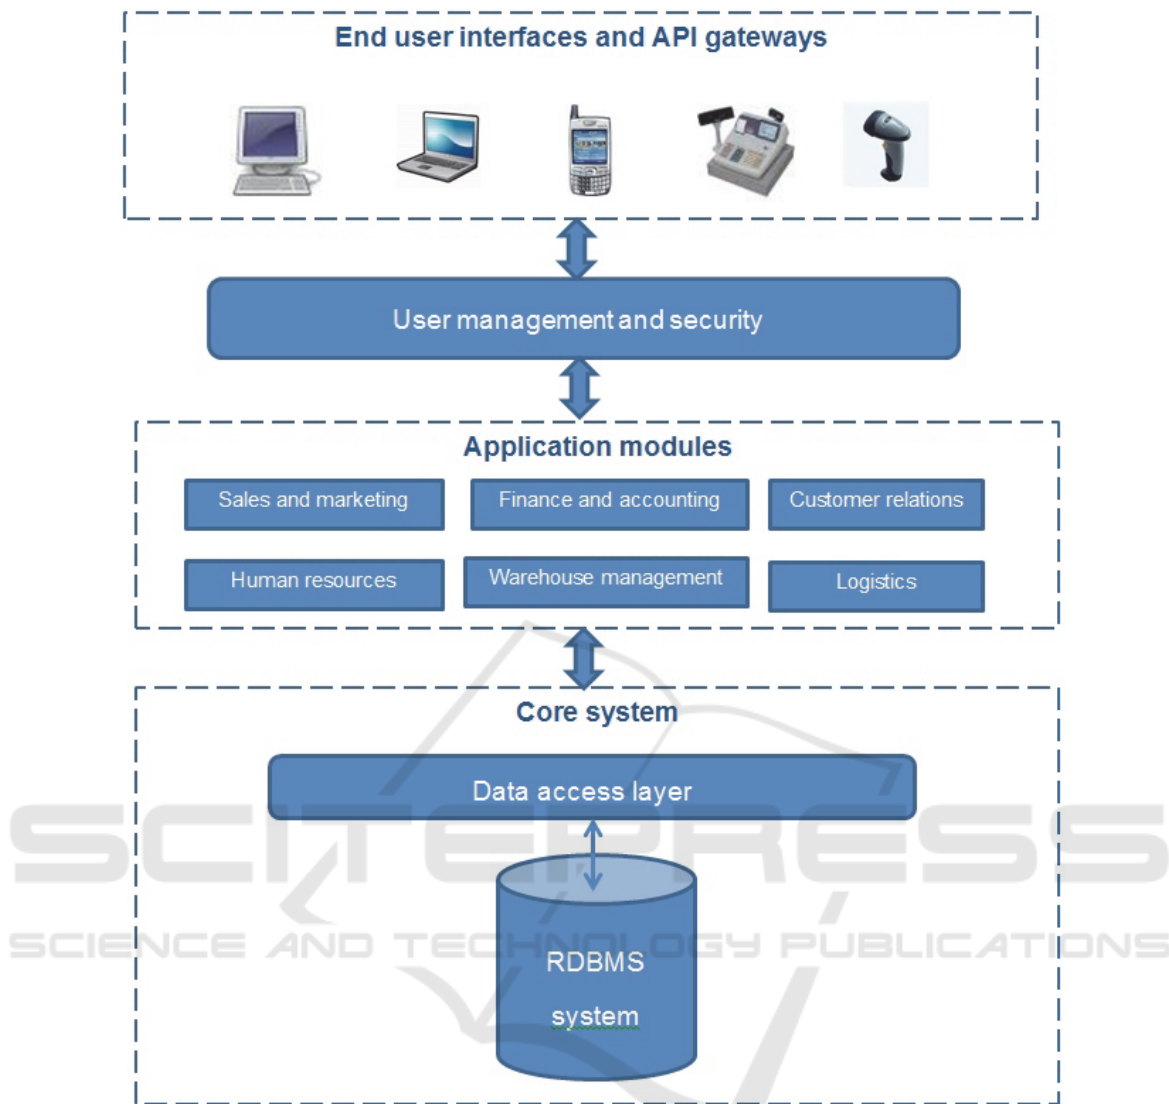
End user interfaces and API gateways

User management and security

Application modules

Sales and marketing

Finance and accounting

Customer relations

Human resources

Warehouse management

Logistics

Core system

Data access layer

RDBMS

system

SCITEPRESS
SCIENCE AND TECHNOLOGY PUBLICATIONS